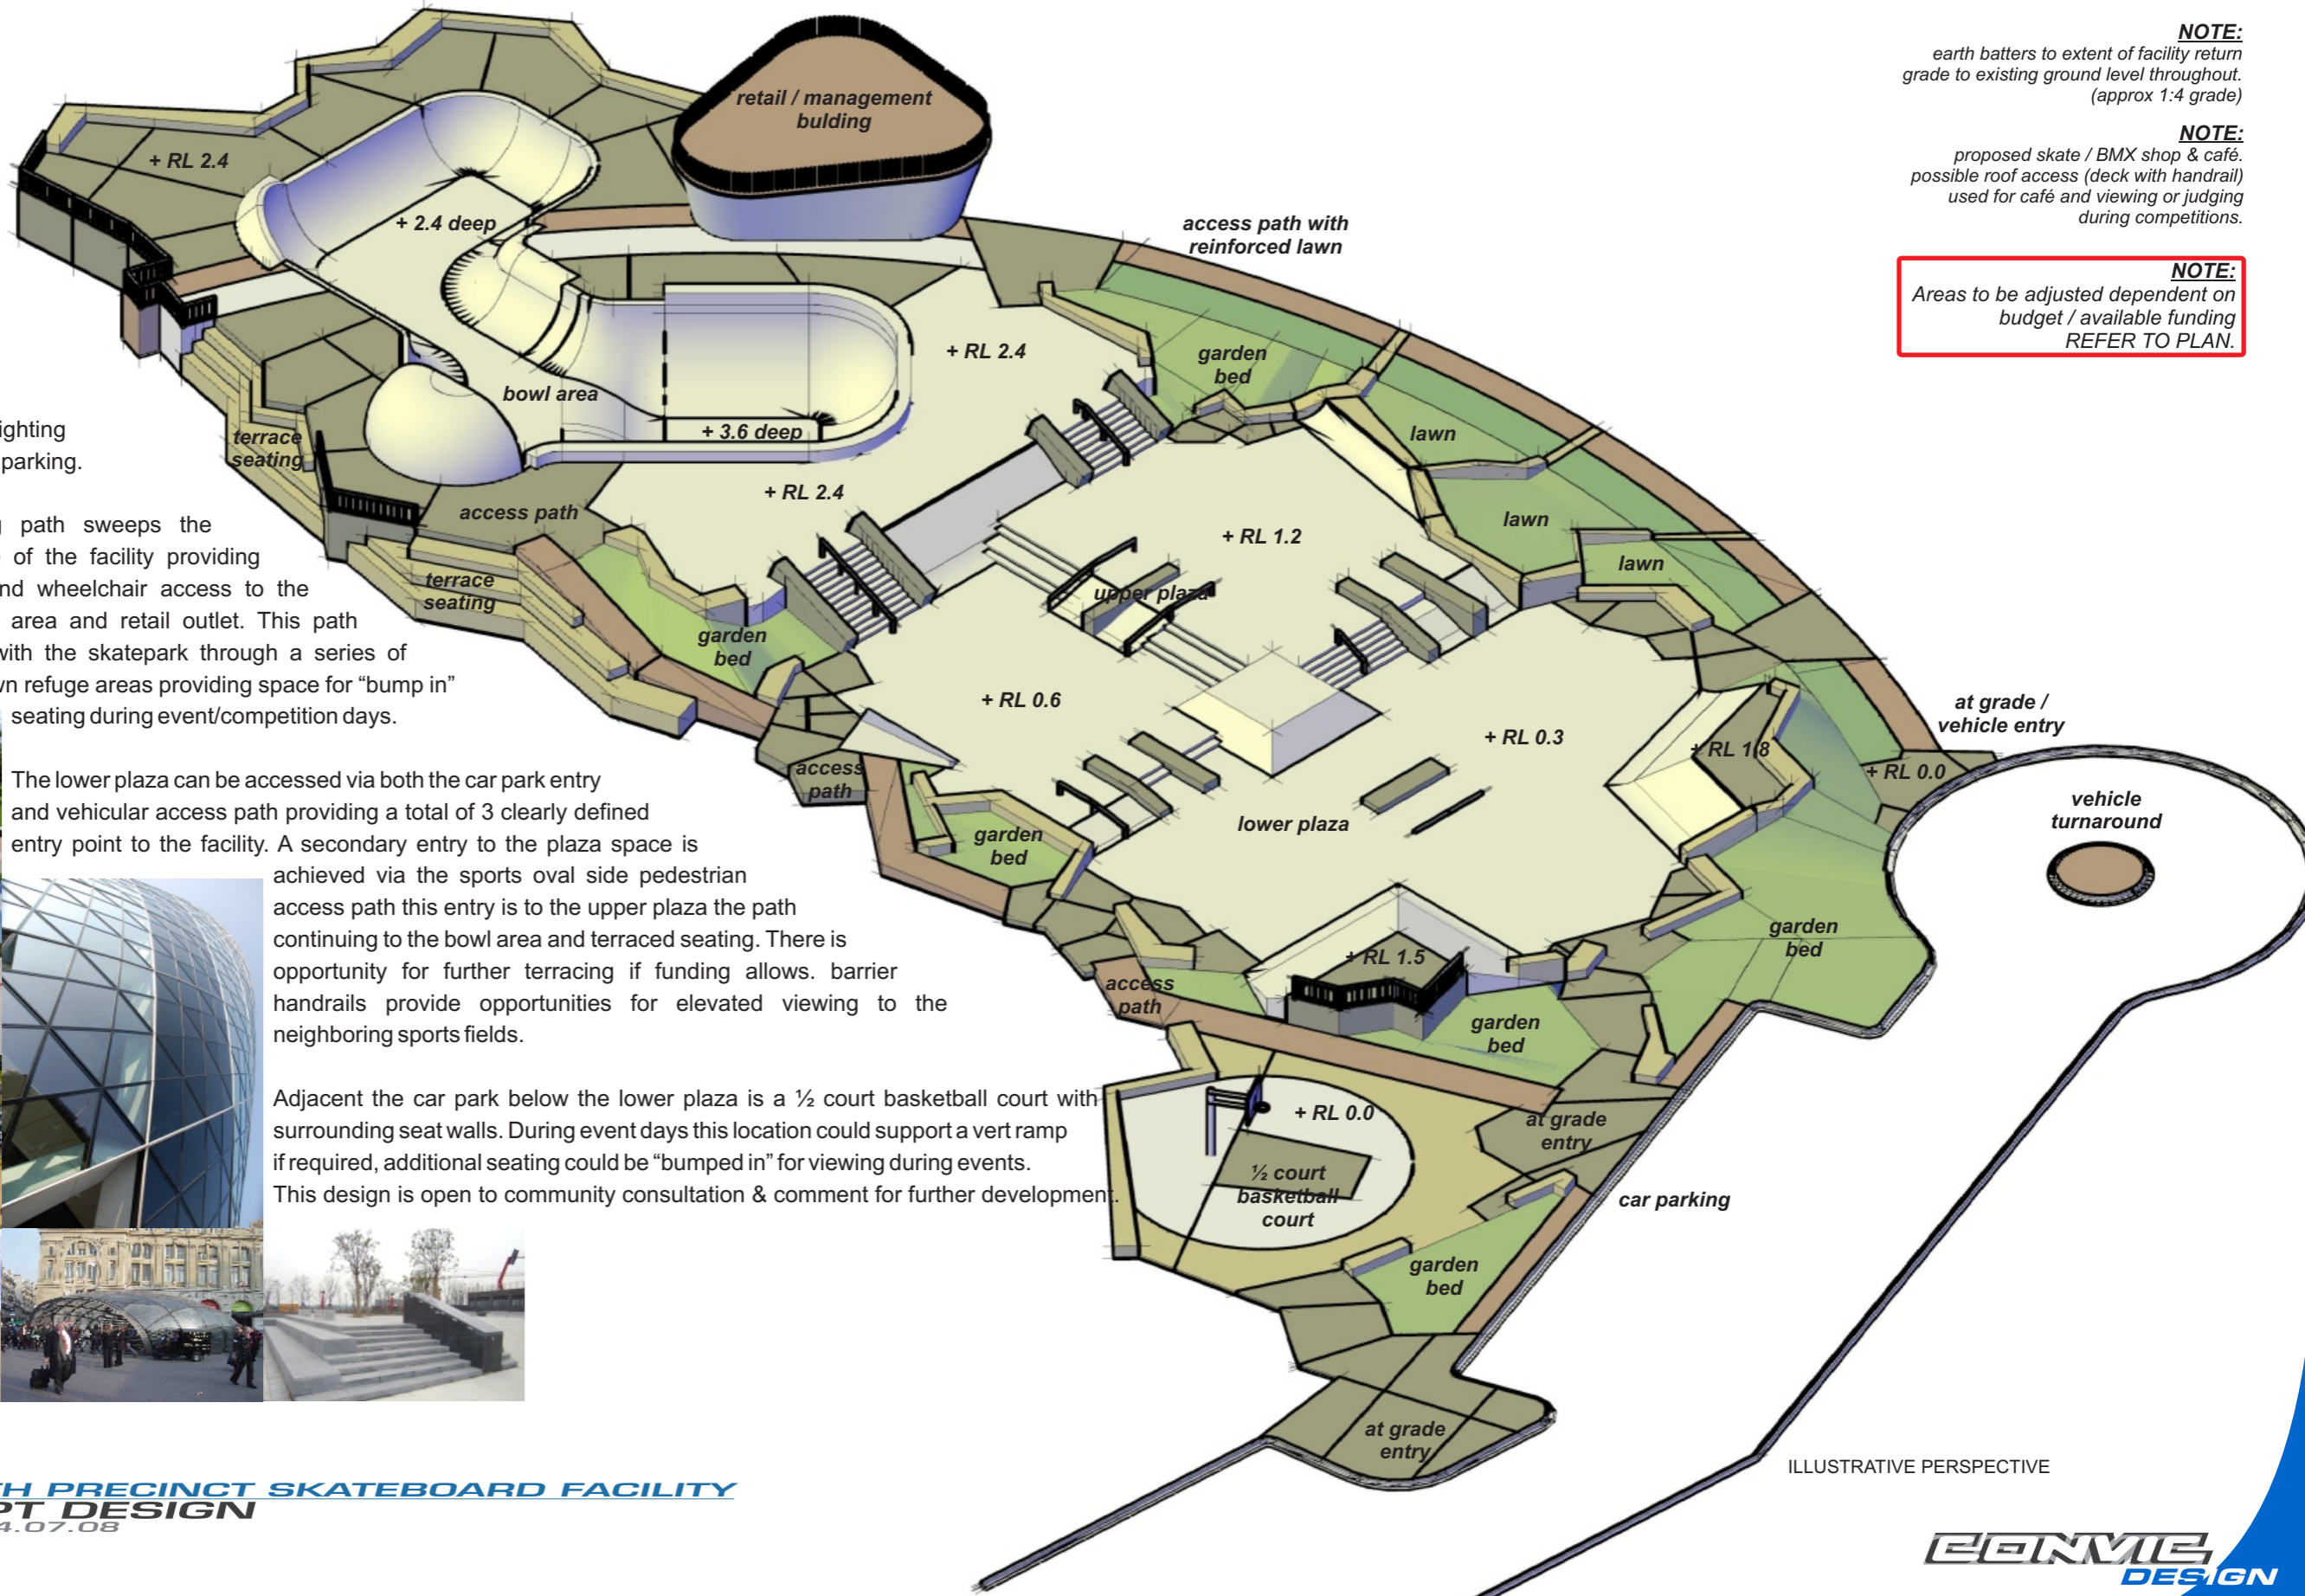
NOTE:
earth batters to extent of facility return grade to existing ground level throughout. (approx 1:4 grade)

NOTE:
proposed skate / BMX shop & café. possible roof access (deck with handrail) used for café and viewing or judging during competitions.

NOTE:
Areas to be adjusted dependent on budget / available funding REFER TO PLAN.

retail / management bulding
+ RL 2.4
+ 2.4 deep
access path with reinforced lawn
+ RL 2.4
garden bed
bowl area
+ 3.6 deep
lawn
terrace seating
+ RL 2.4
access path
lawn
+ RL 1.2
lawn
terrace seating
upper plaza
garden bed
+ RL 0.6
at grade / vehicle entry
+ RL 0.3
+ RL 1.8
+ RL 0.0
access path
vehicle turnaround
garden bed
lower plaza
garden bed
+ RL 1.5
access path
garden bed
+ RL 0.0
at grade entry
½ court basketball court
car parking
garden bed
at grade entry
ILLUSTRATIVE PERSPECTIVE

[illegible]ighting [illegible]parking.

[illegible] path sweeps the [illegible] of the facility providing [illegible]nd wheelchair access to the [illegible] area and retail outlet. This path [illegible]with the skatepark through a series of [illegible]n refuge areas providing space for “bump in” seating during event/competition days.

The lower plaza can be accessed via both the car park entry and vehicular access path providing a total of 3 clearly defined entry point to the facility. A secondary entry to the plaza space is achieved via the sports oval side pedestrian access path this entry is to the upper plaza the path continuing to the bowl area and terraced seating. There is opportunity for further terracing if funding allows. barrier handrails provide opportunities for elevated viewing to the neighboring sports fields.

Adjacent the car park below the lower plaza is a ½ court basketball court with surrounding seat walls. During event days this location could support a vert ramp if required, additional seating could be “bumped in” for viewing during events. This design is open to community consultation & comment for further developmen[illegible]

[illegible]H PRECINCT SKATEBOARD FACILITY
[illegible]PT DESIGN
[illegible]4.07.08

CONVIC DESIGN